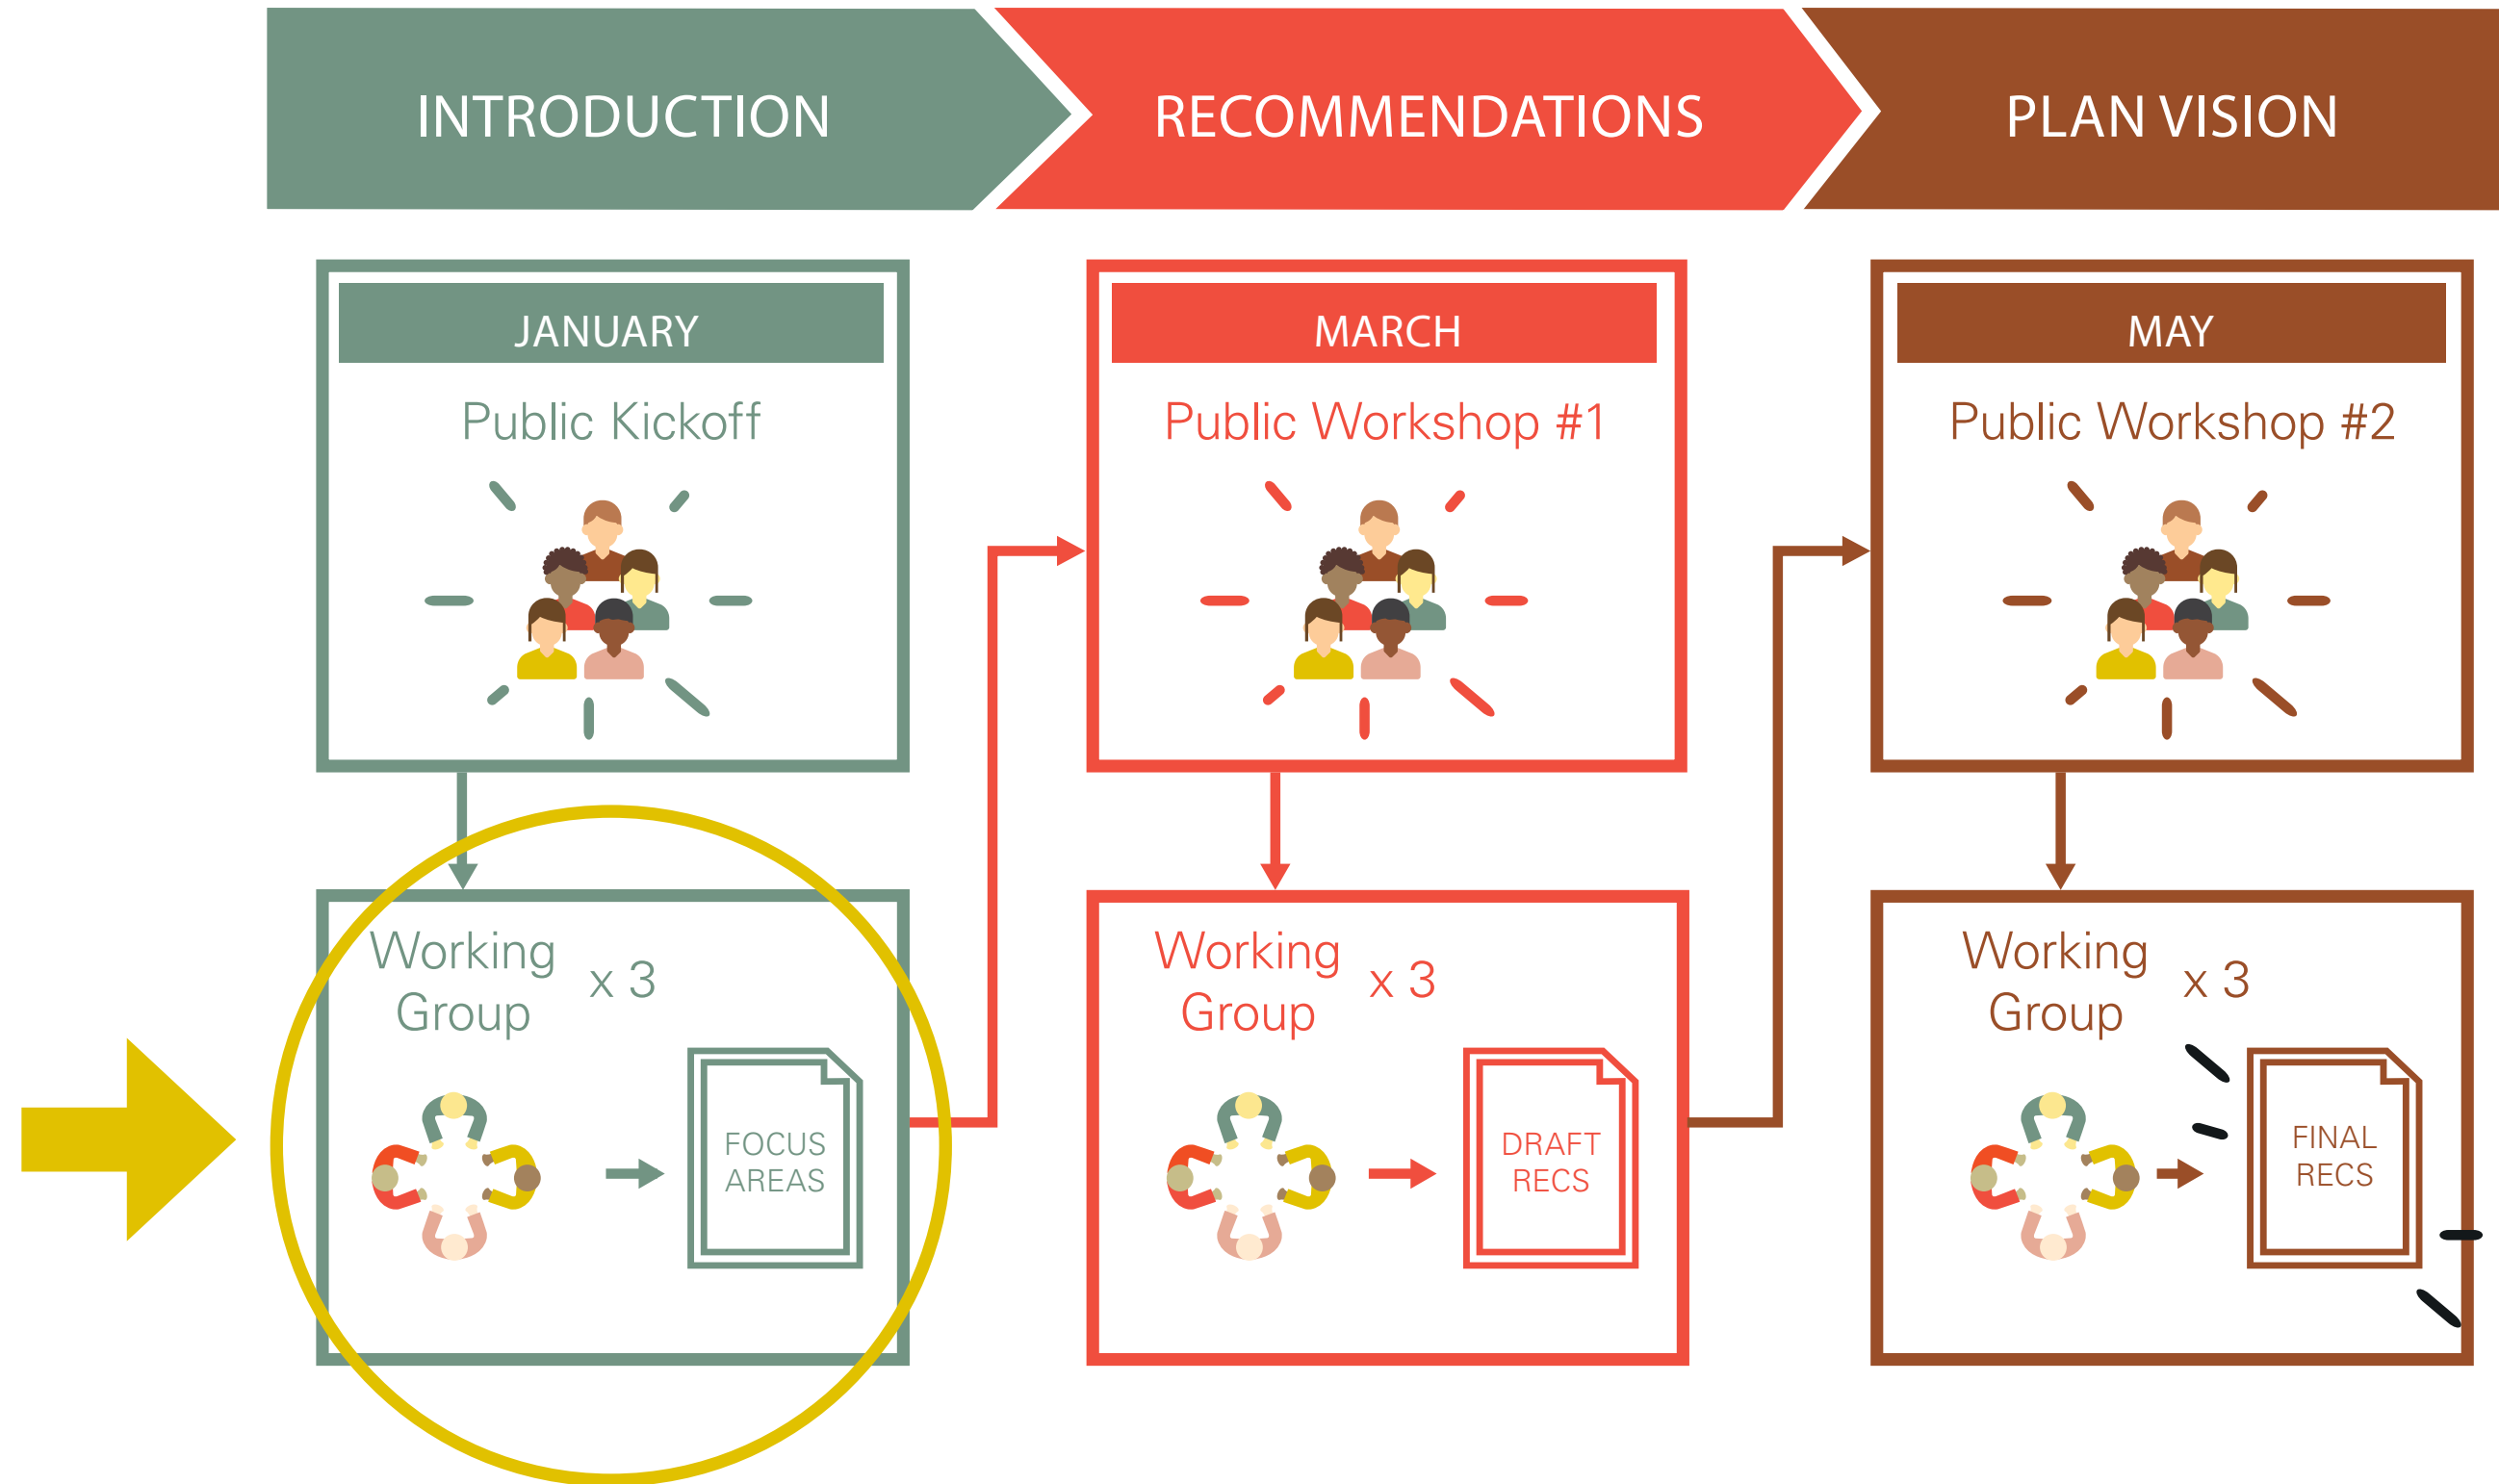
INTRODUCTION

RECOMMENDATIONS

PLAN VISION

JANUARY

Public Kickoff

Working Group x 3

FOCUS AREAS

MARCH

Public Workshop #1

Working Group x 3

DRAFT RECS

MAY

Public Workshop #2

Working Group x 3

FINAL RECS